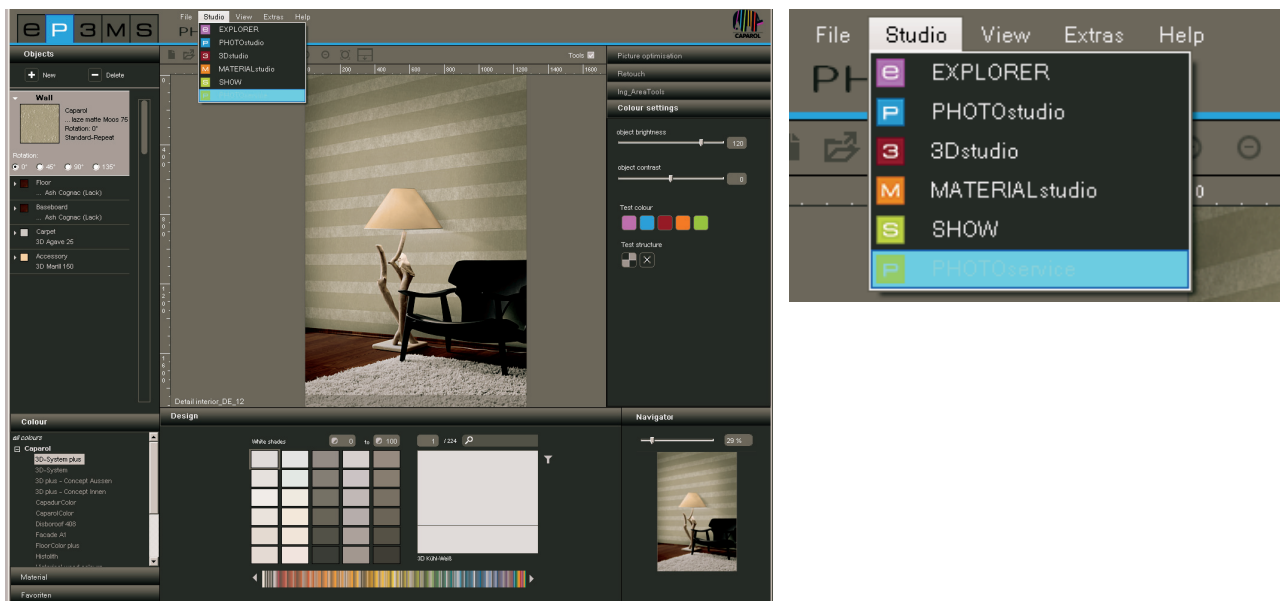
e P 3 M S
File Studio View Extras Help
PH
e EXPLORER
P PHOTOstudio
3 3Dstudio
M MATERIALstudio
S SHOW
P
CAPAROL
Objects
Tools
Picture optimisation
Retouch
Ing_AreaTools
Colour settings
New
Delete
Wall
Caparol
... laze matte Moos 75
Rotation: 0°
Standard-Repeat
Rotation:
0°
45°
90°
135°
Floor
... Ash Cognac (Lack)
Baseboard
... Ash Cognac (Lack)
Carpet
3D Agave 25
Accessory
3D Merill 150
200 400 600 800 1000 1200 1400 1600
object brightness
120
object contrast
0
Test colour
Test structure
Detail interior_DE_12
Colour
all colours
Caparol
3D-System plus
3D-System
3D plus - Concept Aussen
3D plus - Concept Innen
CapadurColor
CaparolColor
Disboroof 408
Facade A1
FloorColor plus
Histolith
Material
Favoriten
Design
White shades
0
to
100
1
/ 224
3D KÜN-Weiß
Navigator
29 %
File Studio View Extras Help
PH
e EXPLORER
P PHOTOstudio
3 3Dstudio
M MATERIALstudio
S SHOW
P PHOTOservice